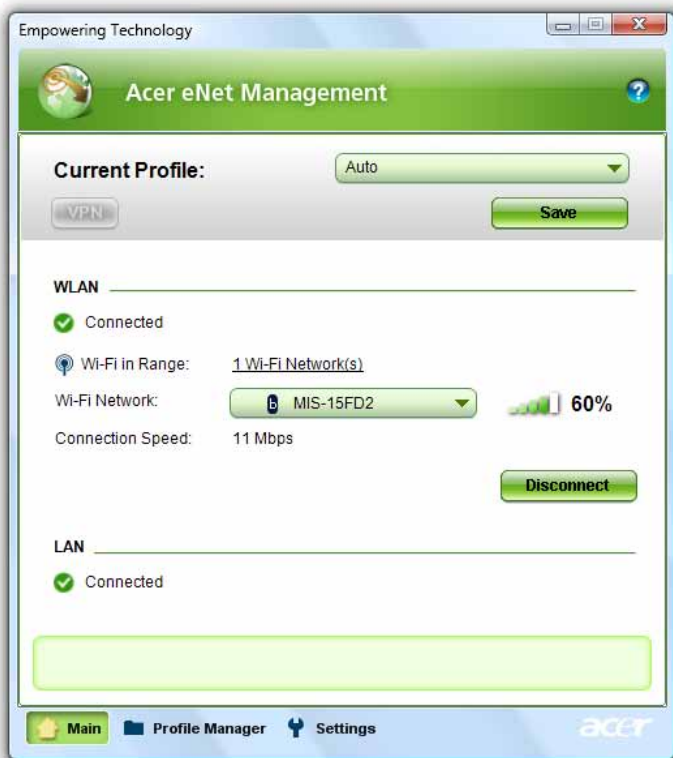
Empowering Technology

Acer eNet Management

?

Current Profile:

Auto

VPN

Save

WLAN

Connected

Wi-Fi in Range: 1 Wi-Fi Network(s)

Wi-Fi Network: B MIS-15FD2 60%

Connection Speed: 11 Mbps

Disconnect

LAN

Connected

Main Profile Manager Settings

acer